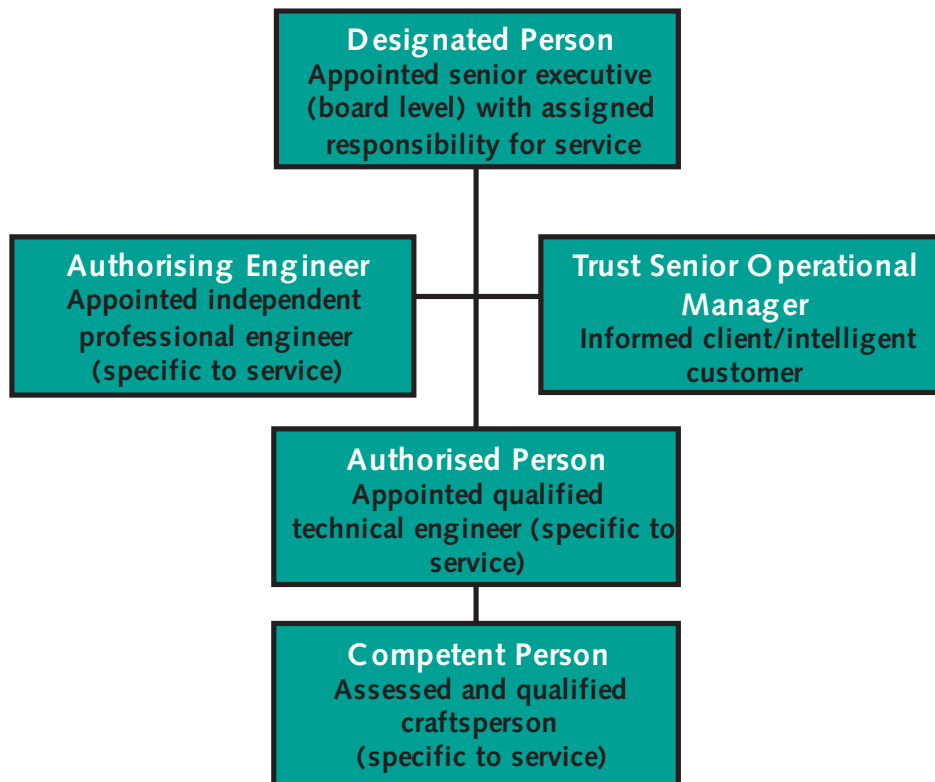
Designated Person
Appointed senior executive (board level) with assigned responsibility for service

Authorising Engineer
Appointed independent professional engineer (specific to service)

Trust Senior Operational Manager
Informed client/intelligent customer

Authorised Person
Appointed qualified technical engineer (specific to service)

Competent Person
Assessed and qualified craftsperson (specific to service)